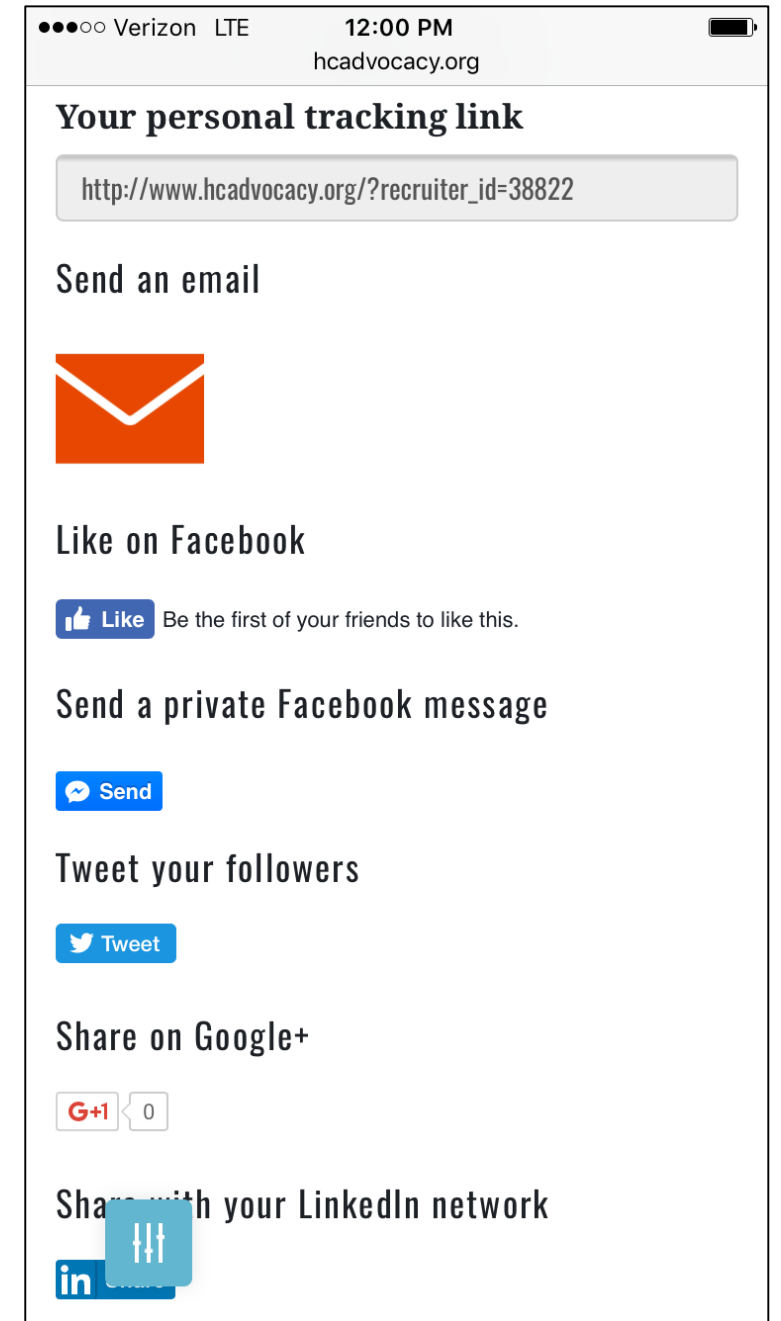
●●●○○ Verizon LTE 12:00 PM
hcadvocacy.org

Your personal tracking link

http://www.hcadvocacy.org/?recruiter_id=38822

Send an email

Like on Facebook

Like Be the first of your friends to like this.

Send a private Facebook message

Send

Tweet your followers

Tweet

Share on Google+

G+1 0

Sha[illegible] with your LinkedIn network

in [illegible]